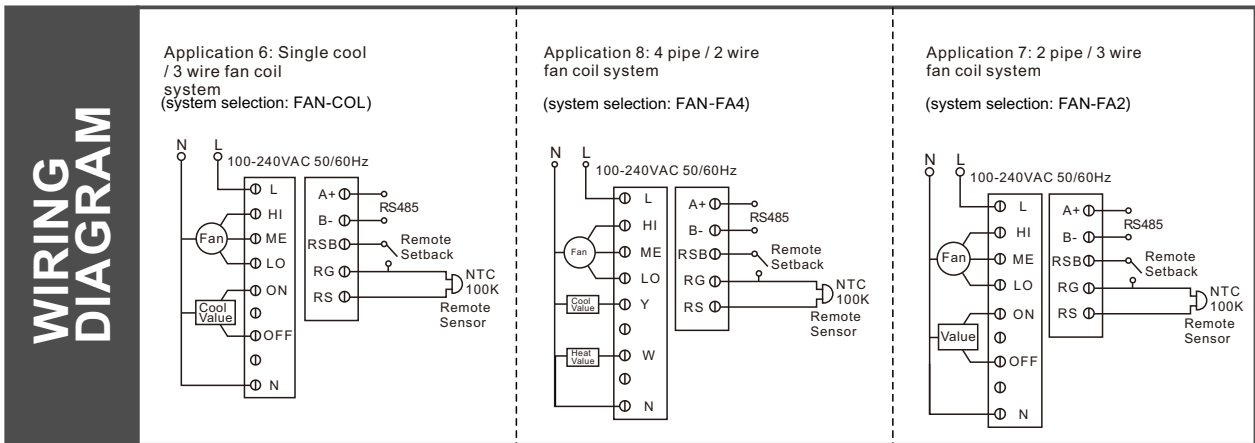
WIRING DIAGRAM

Application 6: Single cool / 3 wire fan coil system
(system selection: FAN-COL)

N L 100-240VAC 50/60Hz

L
HI
ME
LO
ON
OFF
N

Fan
Cool Value

A+
B-
RSB
RG
RS

RS485
Remote Setback
NTC 100K
Remote Sensor

Application 8: 4 pipe / 2 wire fan coil system

(system selection: FAN-FA4)

N L 100-240VAC 50/60Hz

L
HI
ME
LO
Y
W
N

Fan
Cool Value
Heat Value

A+
B-
RSB
RG
RS

RS485
Remote Setback
NTC 100K
Remote Sensor

Application 7: 2 pipe / 3 wire fan coil system

(system selection: FAN-FA2)

N L 100-240VAC 50/60Hz

L
HI
ME
LO
ON
OFF
N

Fan
Value

A+
B-
RSB
RG
RS

RS485
Remote Setback
NTC 100K
Remote Sensor